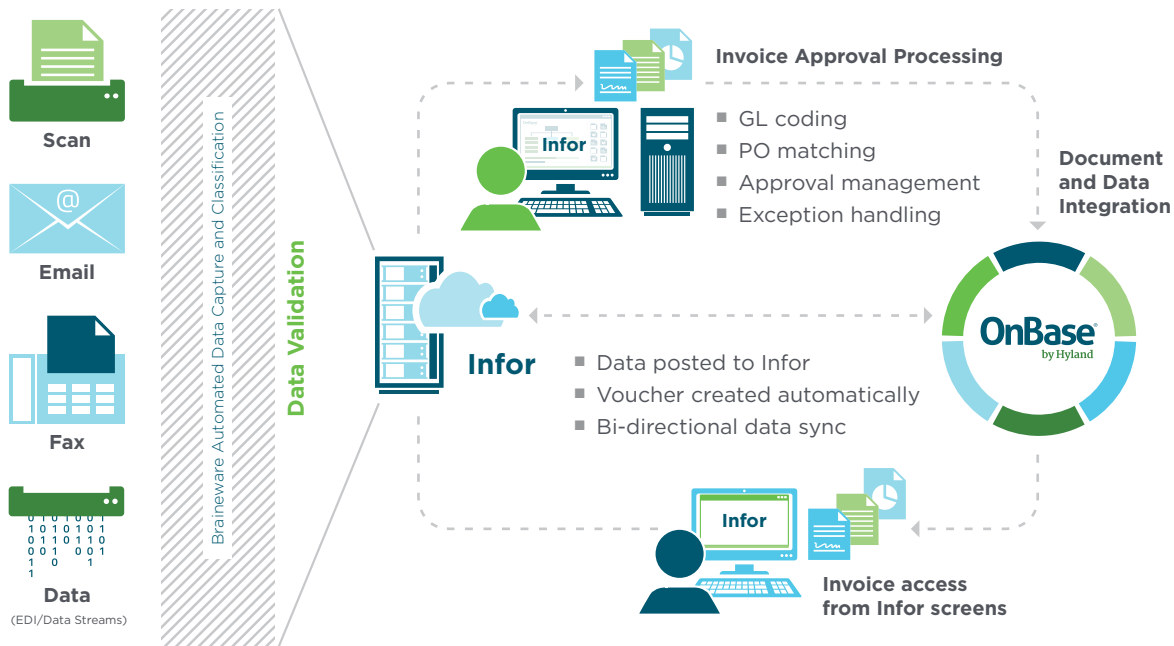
Scan

@

Email

Fax

0 1 0 1 0 1
1 0 1 0 1 0 1
0 1 1 0 1 1 0
0 0 1 0 0 1
1 0 1
1

Data

(EDI/Data Streams)

Braineware Automated Data Capture and Classification

Data Validation

Invoice Approval Processing

Infor

GL coding
PO matching
Approval management
Exception handling

Document and Data Integration

Infor

Data posted to Infor
Voucher created automatically
Bi-directional data sync

OnBase
by Hyland

Infor

Invoice access from Infor screens